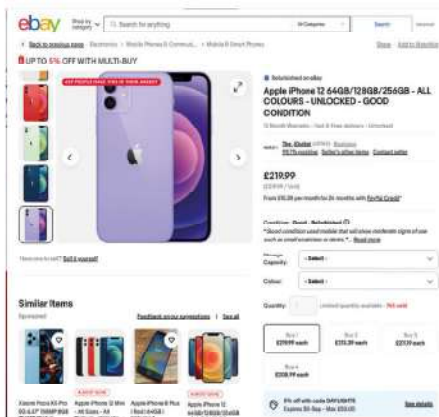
ebay Shop by category Search for anything All Categories Search Advanced

< Back to previous page Electronics > Mobile Phones & Communi... > Mobile & Smart Phones Share Add to Watchlist

UP TO 5% OFF WITH MULTI-BUY

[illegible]

Refurbished on eBay

Apple iPhone 12 64GB/128GB/256GB - ALL COLOURS - UNLOCKED - GOOD CONDITION

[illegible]

The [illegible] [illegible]

£219.99

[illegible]

From £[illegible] per month for 24 months with PayPal Credit

Condition: Good - Refurbished

"Good condition used mobile that will show moderate signs of use such as small scratches or dents..." Read more

Storage Capacity: - Select -

Colour: - Select -

Quantity: 1 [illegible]

| Buy 1 | Buy 2 | Buy 3 |
|---|---|---|
| £219.99 each | £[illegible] each | £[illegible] each |

Buy 4
£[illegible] each

Have one to sell? Sell it yourself

Similar Items

Sponsored

Feedback on our suggestions | See all

Xiaomi Poco X5 Pro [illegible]

Apple iPhone 12 Mini - All Sizes - All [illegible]

Apple iPhone 8 Plus (Red) 64GB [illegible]

Apple iPhone 12 64GB/128GB/256GB

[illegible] off with code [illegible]